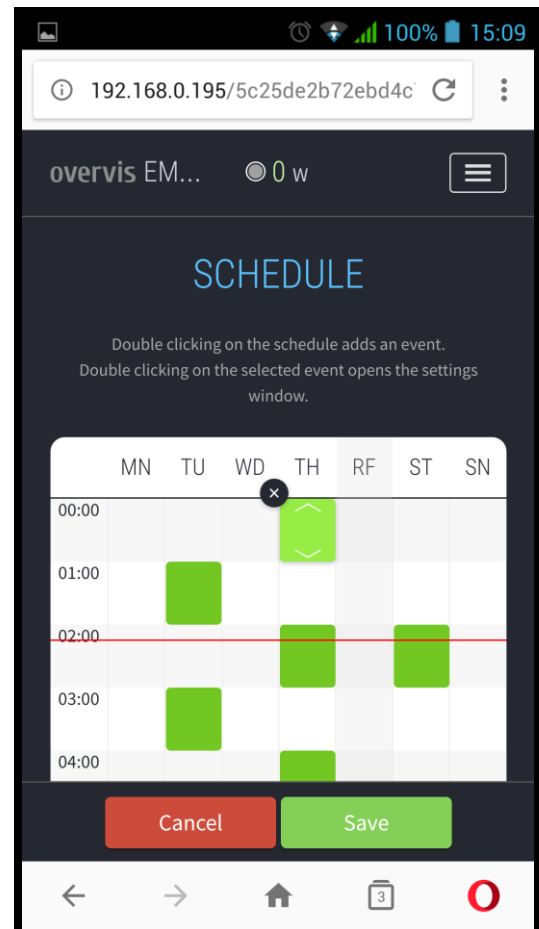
100% 15:09

192.168.0.195/5c25de2b72ebd4c

overvis EM... 0 w

SCHEDULE

Double clicking on the schedule adds an event. Double clicking on the selected event opens the settings window.

| | MN | TU | WD | TH | RF | ST | SN |
|---|---|---|---|---|---|---|---|
| 00:00 | | | | | | | |
| 01:00 | | | | | | | |
| 02:00 | | | | | | | |
| 03:00 | | | | | | | |
| 04:00 | | | | | | | |

Cancel Save

3